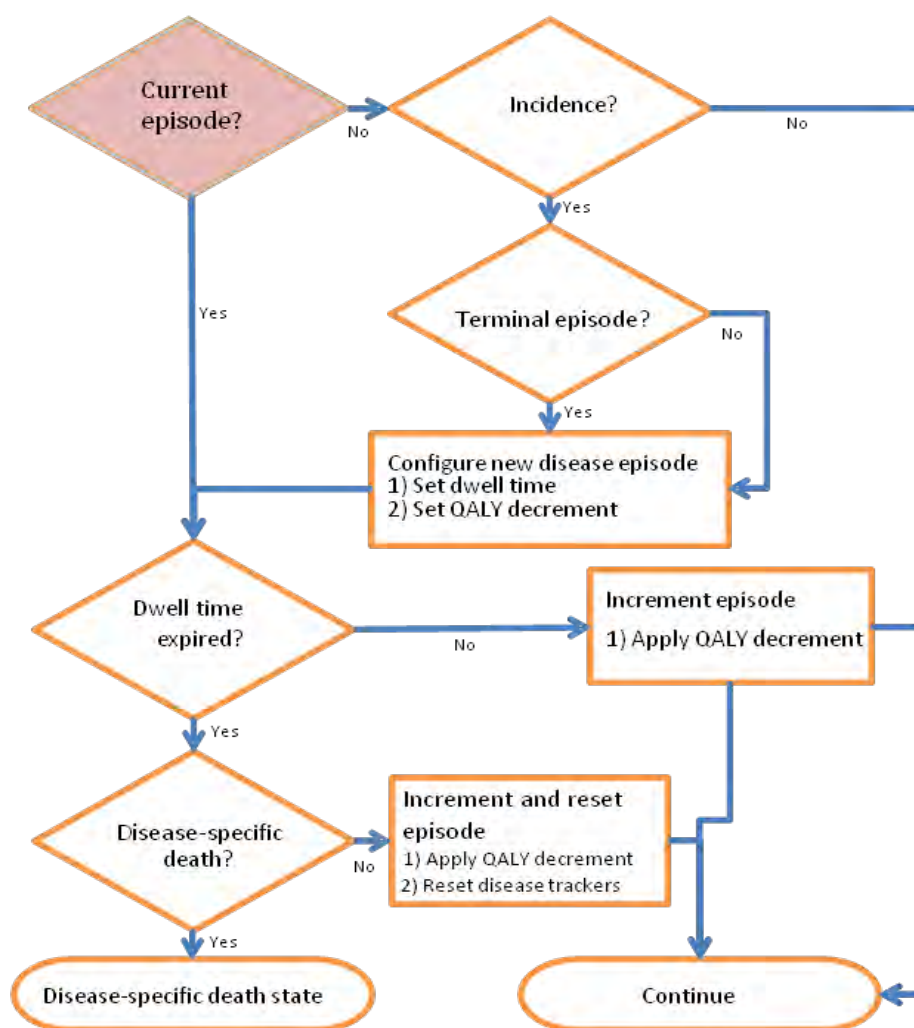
Current episode?

No

Incidence?

No

Yes

Yes

Terminal episode?

No

Yes

Configure new disease episode
1) Set dwell time
2) Set QALY decrement

Dwell time expired?

No

Increment episode
1) Apply QALY decrement

Yes

Disease-specific death?

No

Increment and reset episode
1) Apply QALY decrement
2) Reset disease trackers

Yes

Disease-specific death state

Continue